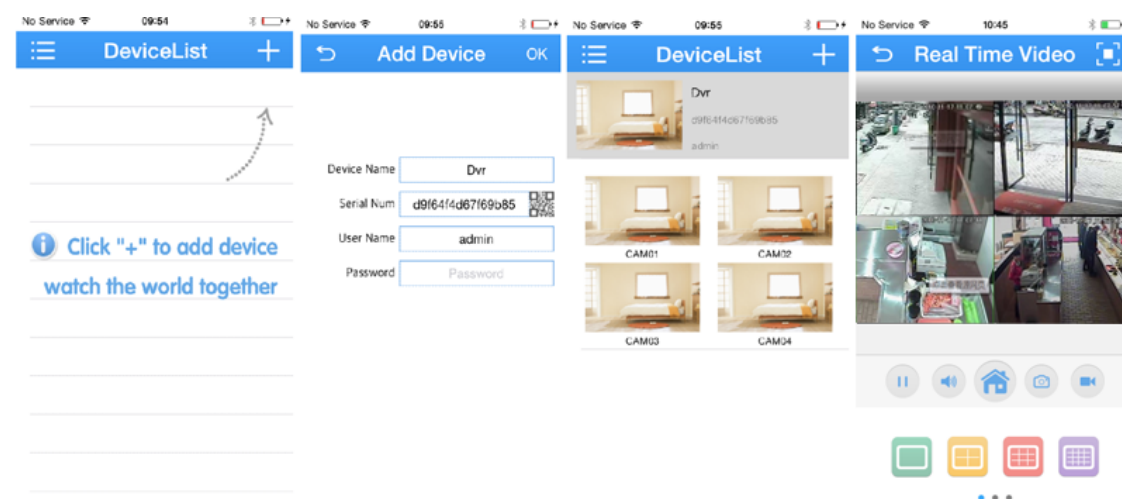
No Service 09:54

DeviceList +

Click "+" to add device
watch the world together

No Service 09:55

Add Device OK

Device Name Dvr
Serial Num d9f64f4d67f69b85
User Name admin
Password Password

No Service 09:55

DeviceList +

Dvr
d9f64f4d67f69b85
admin

CAM01
CAM02
CAM03
CAM04

No Service 10:45

Real Time Video